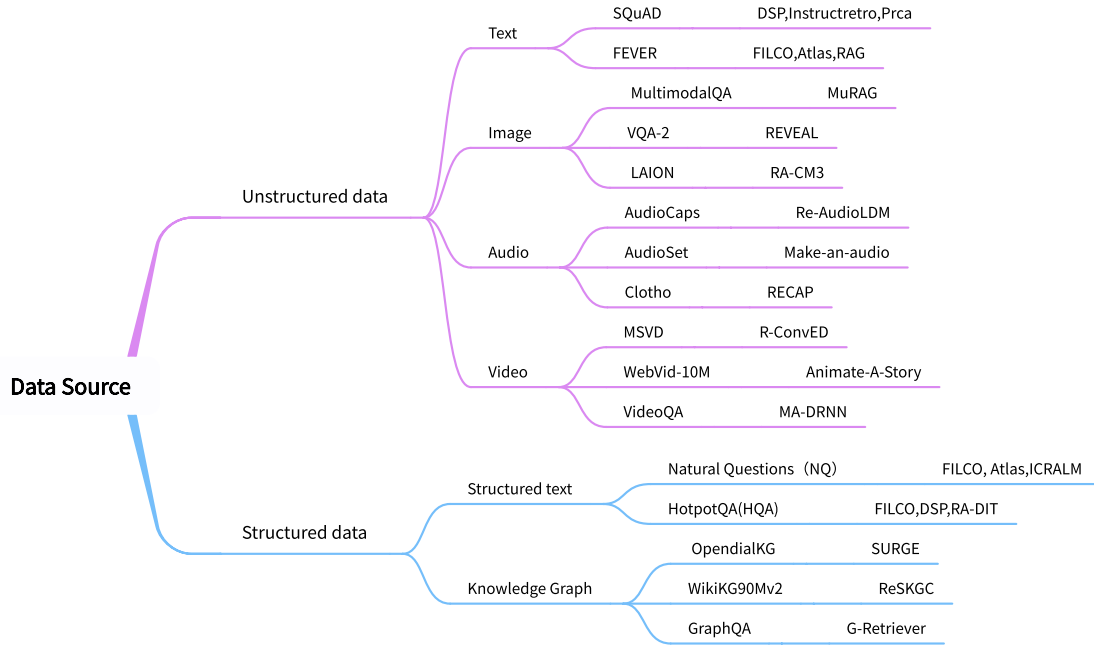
Data Source

Unstructured data

Text
SQuAD DSP,Instructretro,Prca
FEVER FILCO,Atlas,RAG

Image
MultimodalQA MuRAG
VQA-2 REVEAL
LAION RA-CM3

Audio
AudioCaps Re-AudioLDM
AudioSet Make-an-audio
Clotho RECAP

Video
MSVD R-ConvED
WebVid-10M Animate-A-Story
VideoQA MA-DRNN

Structured data

Structured text
Natural Questions（NQ） FILCO, Atlas,ICRALM
HotpotQA(HQA) FILCO,DSP,RA-DIT

Knowledge Graph
OpendialKG SURGE
WikiKG90Mv2 ReSKGC
GraphQA G-Retriever